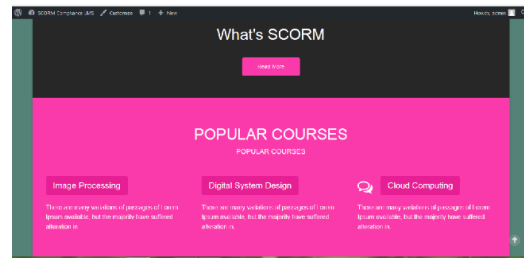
SCORM Compliance LMS Customize 1 + New Howdy, admin

What's SCORM

Read More

POPULAR COURSES

POPULAR COURSES

Image Processing

There are many variations of passages of Lorem Ipsum available, but the majority have suffered alteration in.

Digital System Design

There are many variations of passages of Lorem Ipsum available, but the majority have suffered alteration in.

Cloud Computing

There are many variations of passages of Lorem Ipsum available, but the majority have suffered alteration in.